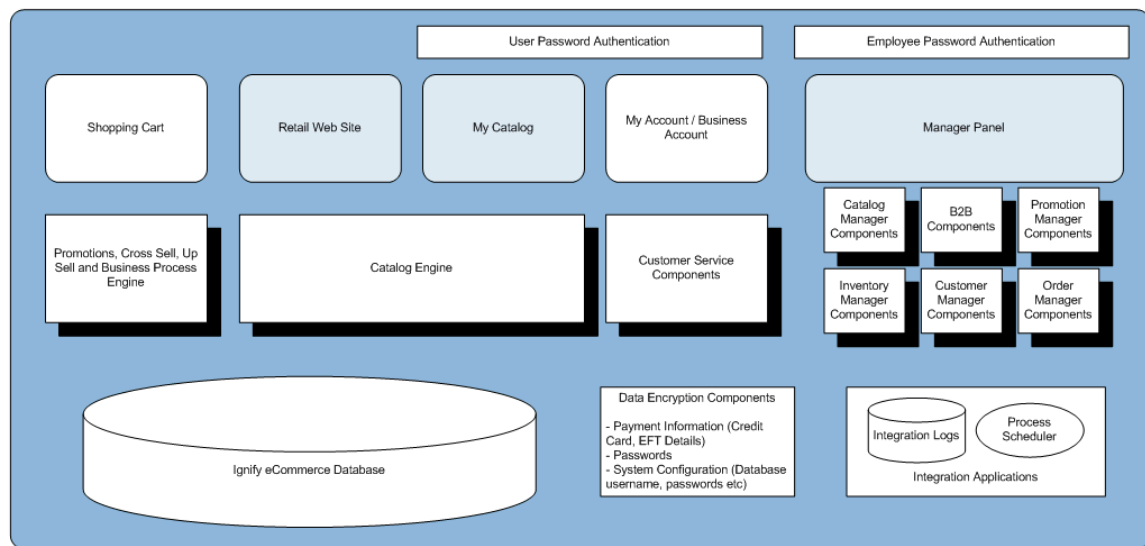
User Password Authentication

Employee Password Authentication

Shopping Cart

Retail Web Site

My Catalog

My Account / Business Account

Manager Panel

Promotions, Cross Sell, Up Sell and Business Process Engine

Catalog Engine

Customer Service Components

Catalog Manager Components

B2B Components

Promotion Manager Components

Inventory Manager Components

Customer Manager Components

Order Manager Components

Ignify eCommerce Database

Data Encryption Components

- Payment Information (Credit Card, EFT Details)
- Passwords
- System Configuration (Database username, passwords etc)

Integration Logs

Process Scheduler

Integration Applications